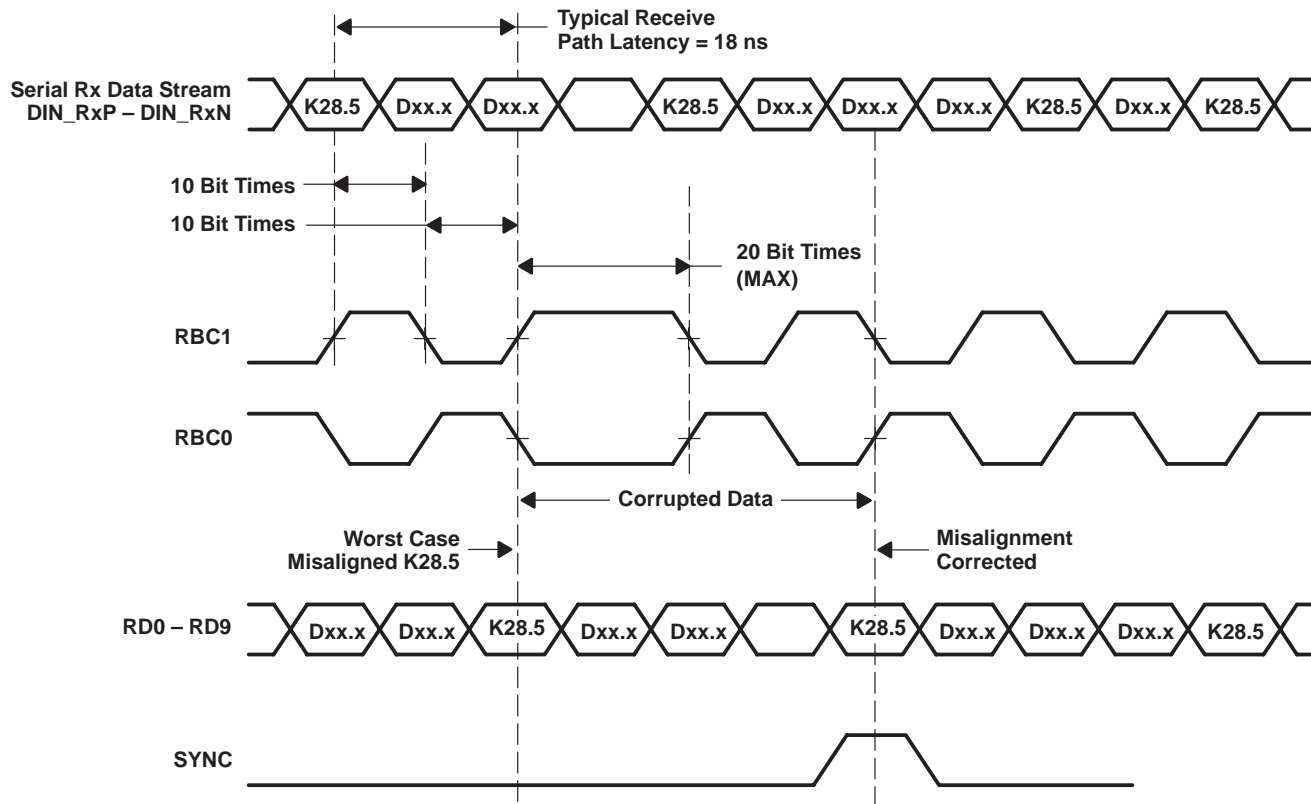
Typical Receive
Path Latency = 18 ns

Serial Rx Data Stream
DIN_RxP – DIN_RxN

K28.5 Dxx.x Dxx.x K28.5 Dxx.x Dxx.x Dxx.x K28.5 Dxx.x K28.5

10 Bit Times

10 Bit Times

20 Bit Times
(MAX)

RBC1

RBC0

Corrupted Data

Worst Case
Misaligned K28.5

Misalignment
Corrected

RD0 – RD9

Dxx.x Dxx.x K28.5 Dxx.x Dxx.x K28.5 Dxx.x Dxx.x Dxx.x K28.5

SYNC